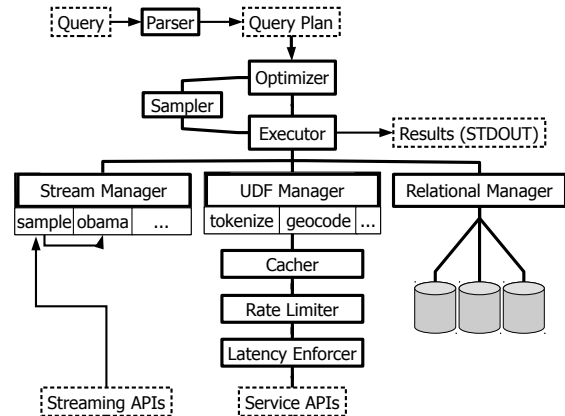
Query

Parser

Query Plan

Optimizer

Sampler

Executor

Results (STDOUT)

Stream Manager

sample

obama

...

UDF Manager

tokenize

geocode

...

Relational Manager

Cacher

Rate Limiter

Latency Enforcer

Streaming APIs

Service APIs